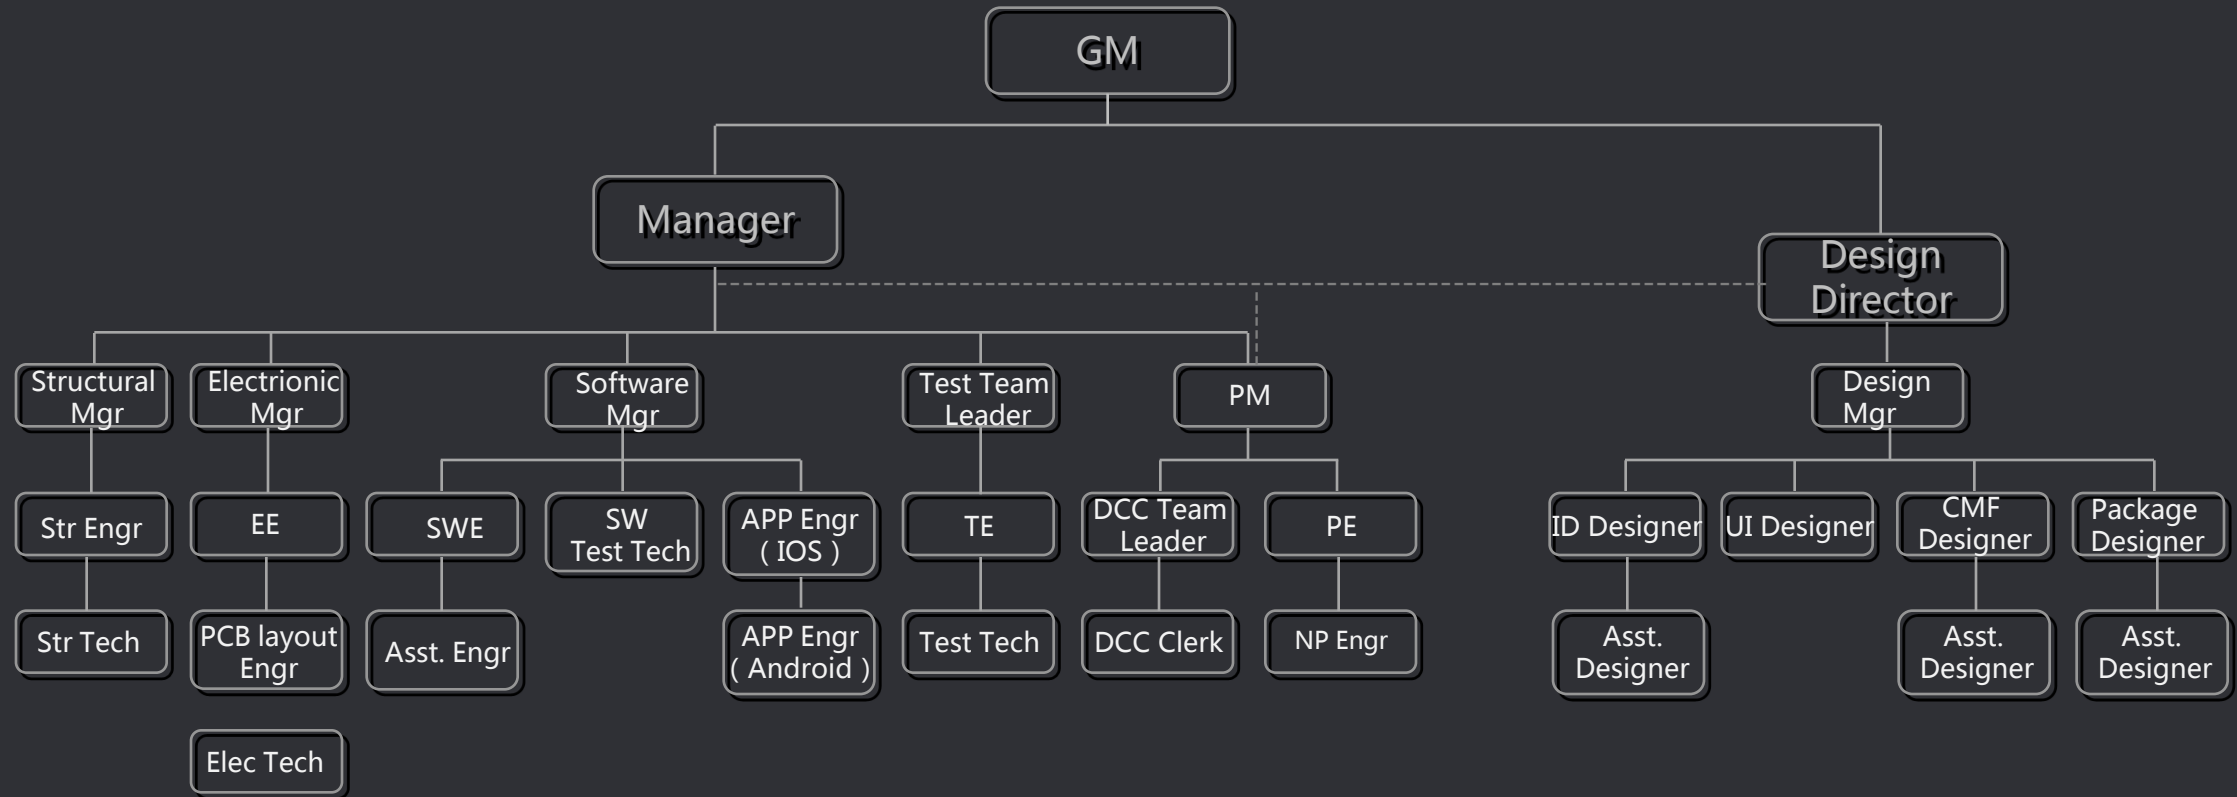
GM

Manager

Design Director

Structural Mgr

Electrionic Mgr

Software Mgr

Test Team Leader

PM

Design Mgr

Str Engr

EE

SWE

SW Test Tech

APP Engr ( IOS )

TE

DCC Team Leader

PE

ID Designer

UI Designer

CMF Designer

Package Designer

Str Tech

PCB layout Engr

Asst. Engr

APP Engr ( Android )

Test Tech

DCC Clerk

NP Engr

Asst. Designer

Asst. Designer

Asst. Designer

Elec Tech